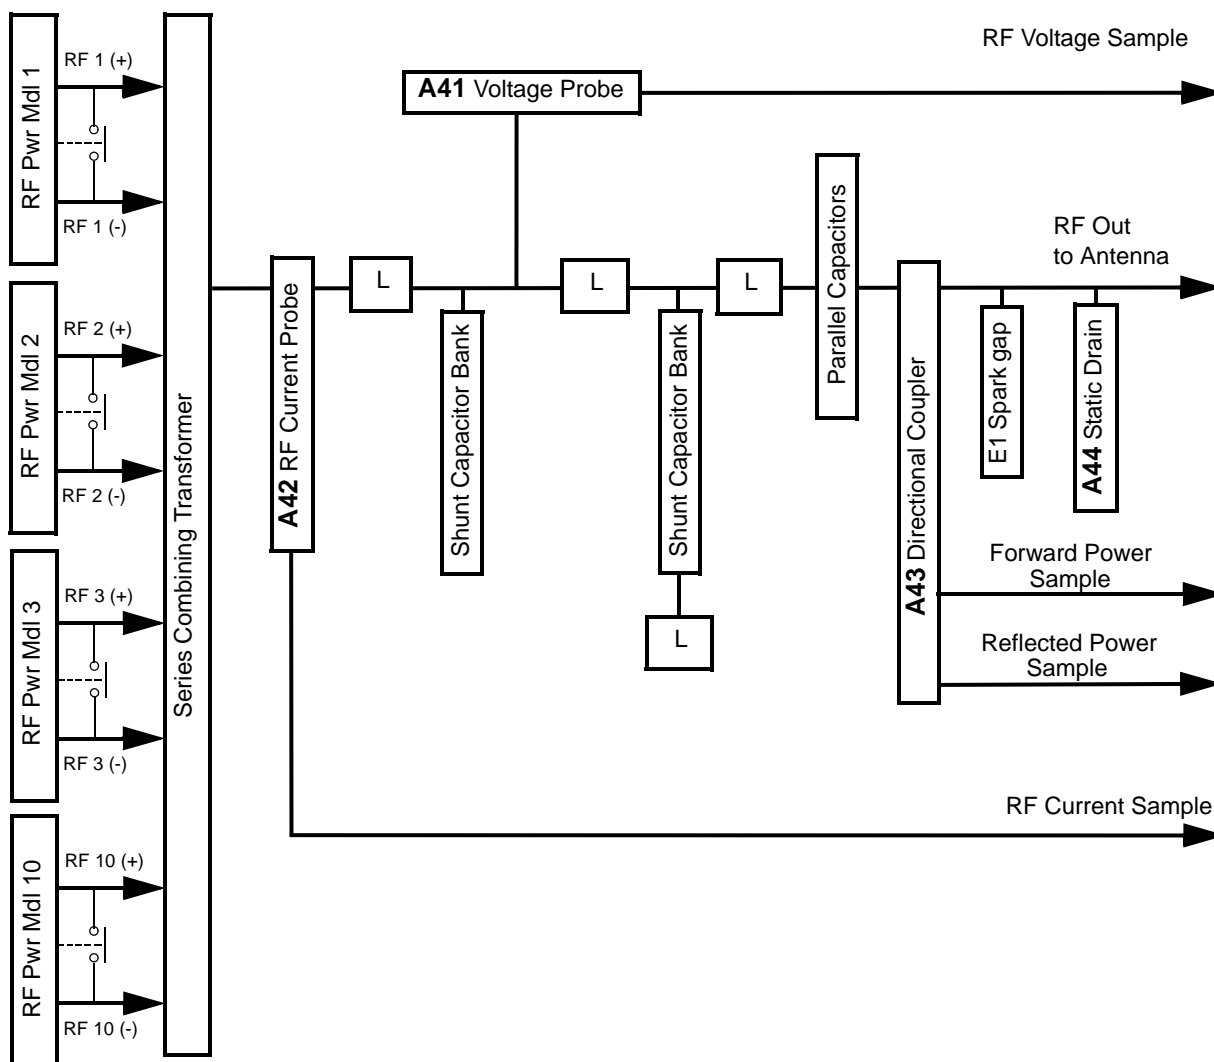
RF Pwr Mdl 1
RF 1 (+)
RF 1 (-)
RF Pwr Mdl 2
RF 2 (+)
RF 2 (-)
RF Pwr Mdl 3
RF 3 (+)
RF 3 (-)
RF Pwr Mdl 10
RF 10 (+)
RF 10 (-)
Series Combining Transformer
A42 RF Current Probe
L
A41 Voltage Probe
RF Voltage Sample
Shunt Capacitor Bank
L
Shunt Capacitor Bank
L
L
Parallel Capacitors
A43 Directional Coupler
RF Out to Antenna
E1 Spark gap
A44 Static Drain
Forward Power Sample
Reflected Power Sample
RF Current Sample